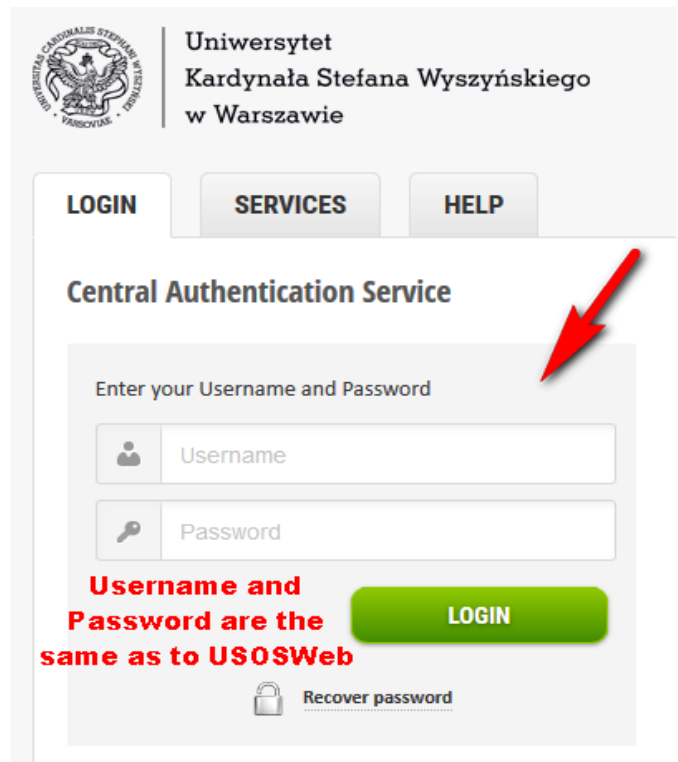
UNIVERSITAS CARDINALIS STEPHANI WYSZYŃSKI VARSOVIAE

Uniwersytet
Kardynała Stefana Wyszyńskiego
w Warszawie

LOGIN
SERVICES
HELP

Central Authentication Service

Enter your Username and Password

Username

Password

Username and Password are the same as to USOSWeb

LOGIN

Recover password